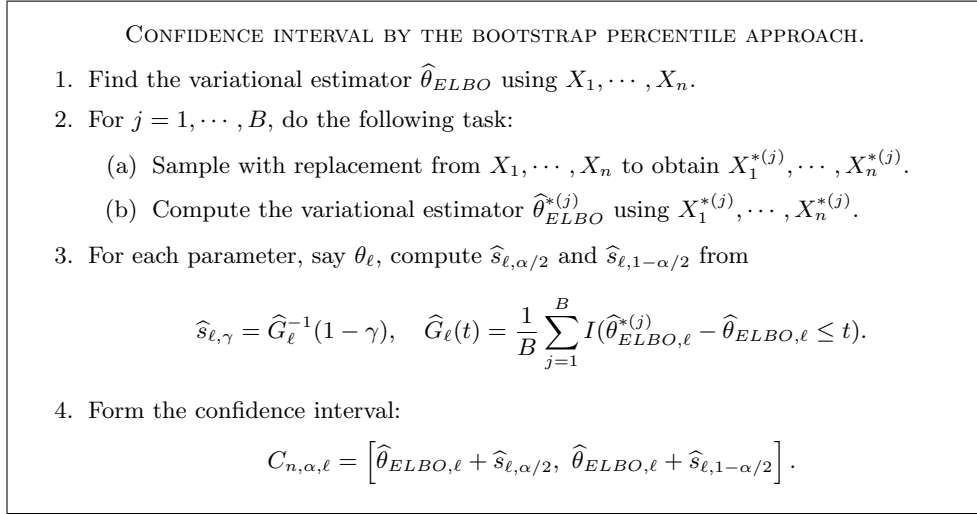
Confidence interval by the bootstrap percentile approach.

1. Find the variational estimator $\widehat{\theta}_{ELBO}$ using $X_1, \cdots, X_n$.

2. For $j = 1, \cdots, B$, do the following task:

(a) Sample with replacement from $X_1, \cdots, X_n$ to obtain $X_1^{*(j)}, \cdots, X_n^{*(j)}$.

(b) Compute the variational estimator $\widehat{\theta}_{ELBO}^{*(j)}$ using $X_1^{*(j)}, \cdots, X_n^{*(j)}$.

3. For each parameter, say $\theta_\ell$, compute $\widehat{s}_{\ell,\alpha/2}$ and $\widehat{s}_{\ell,1-\alpha/2}$ from

$$\widehat{s}_{\ell,\gamma} = \widehat{G}_\ell^{-1}(1-\gamma), \quad \widehat{G}_\ell(t) = \frac{1}{B}\sum_{j=1}^{B} I(\widehat{\theta}_{ELBO,\ell}^{*(j)} - \widehat{\theta}_{ELBO,\ell} \leq t).$$

4. Form the confidence interval:

$$C_{n,\alpha,\ell} = \left[\widehat{\theta}_{ELBO,\ell} + \widehat{s}_{\ell,\alpha/2},\ \widehat{\theta}_{ELBO,\ell} + \widehat{s}_{\ell,1-\alpha/2}\right].$$